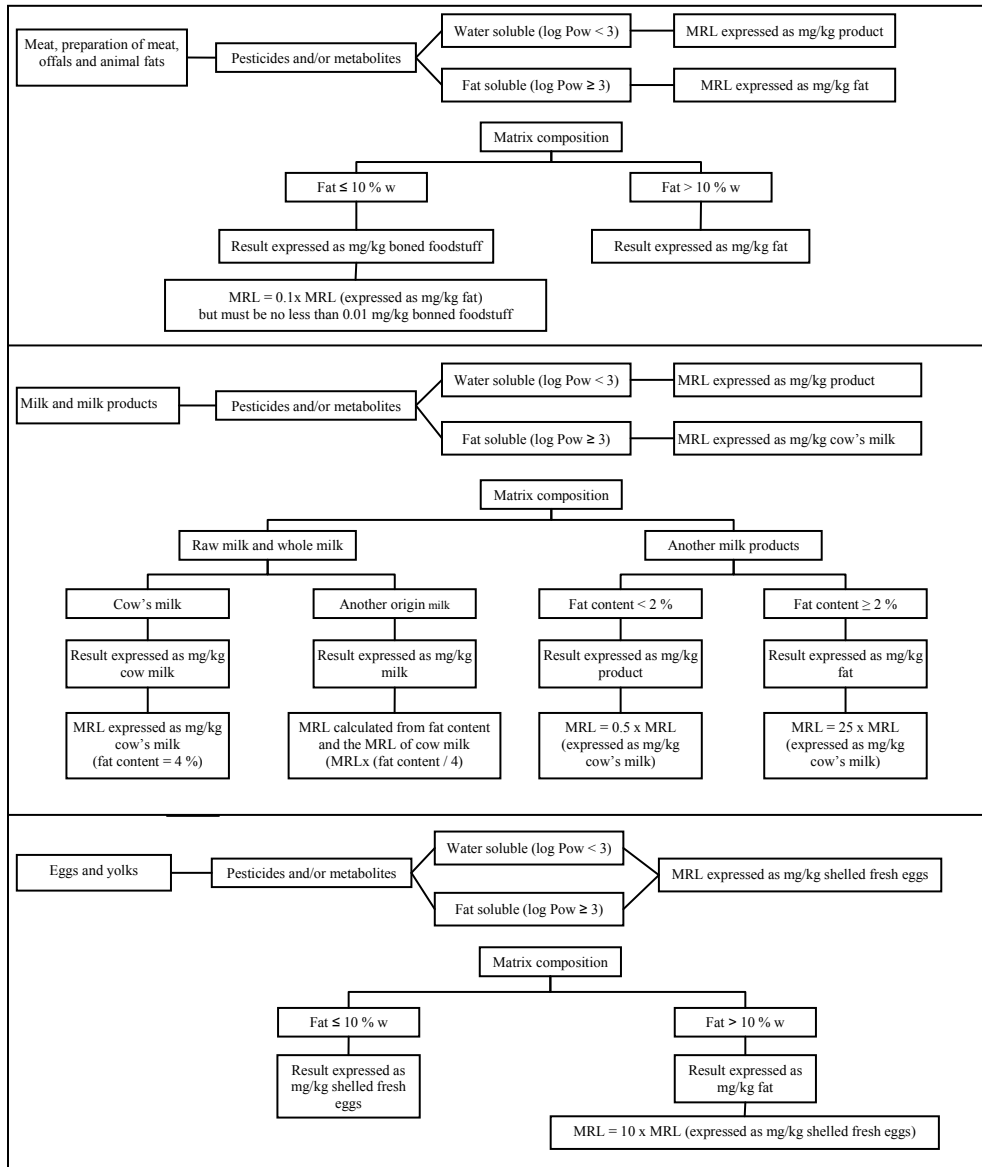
Meat, preparation of meat, offals and animal fats

Pesticides and/or metabolites

Water soluble (log Pow < 3)

MRL expressed as mg/kg product

Fat soluble (log Pow ≥ 3)

MRL expressed as mg/kg fat

Matrix composition

Fat ≤ 10 % w

Fat > 10 % w

Result expressed as mg/kg boned foodstuff

Result expressed as mg/kg fat

MRL = 0.1x MRL (expressed as mg/kg fat) but must be no less than 0.01 mg/kg bonned foodstuff

Milk and milk products

Pesticides and/or metabolites

Water soluble (log Pow < 3)

MRL expressed as mg/kg product

Fat soluble (log Pow ≥ 3)

MRL expressed as mg/kg cow's milk

Matrix composition

Raw milk and whole milk

Another milk products

Cow's milk

Another origin milk

Fat content < 2 %

Fat content ≥ 2 %

Result expressed as mg/kg cow milk

Result expressed as mg/kg milk

Result expressed as mg/kg product

Result expressed as mg/kg fat

MRL expressed as mg/kg cow's milk (fat content = 4 %)

MRL calculated from fat content and the MRL of cow milk (MRLx (fat content / 4)

MRL = 0.5 x MRL (expressed as mg/kg cow's milk)

MRL = 25 x MRL (expressed as mg/kg cow's milk)

Eggs and yolks

Pesticides and/or metabolites

Water soluble (log Pow < 3)

Fat soluble (log Pow ≥ 3)

MRL expressed as mg/kg shelled fresh eggs

Matrix composition

Fat ≤ 10 % w

Fat > 10 % w

Result expressed as mg/kg shelled fresh eggs

Result expressed as mg/kg fat

MRL = 10 x MRL (expressed as mg/kg shelled fresh eggs)